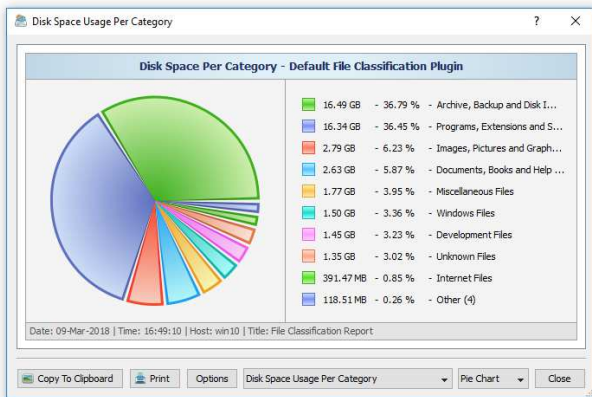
Disk Space Usage Per Category

?

Disk Space Per Category - Default File Classification Plugin

| | | |
|---|---|---|
| 16.49 GB | - 36.79 % | - Archive, Backup and Disk I... |
| 16.34 GB | - 36.45 % | - Programs, Extensions and S... |
| 2.79 GB | - 6.23 % | - Images, Pictures and Graph... |
| 2.63 GB | - 5.87 % | - Documents, Books and Help ... |
| 1.77 GB | - 3.95 % | - Miscellaneous Files |
| 1.50 GB | - 3.36 % | - Windows Files |
| 1.45 GB | - 3.23 % | - Development Files |
| 1.35 GB | - 3.02 % | - Unknown Files |
| 391.47 MB | - 0.85 % | - Internet Files |
| 118.51 MB | - 0.26 % | - Other (4) |

Date: 09-Mar-2018 | Time: 16:49:10 | Host: win10 | Title: File Classification Report

Copy To Clipboard | Print | Options | Disk Space Usage Per Category | Pie Chart | Close